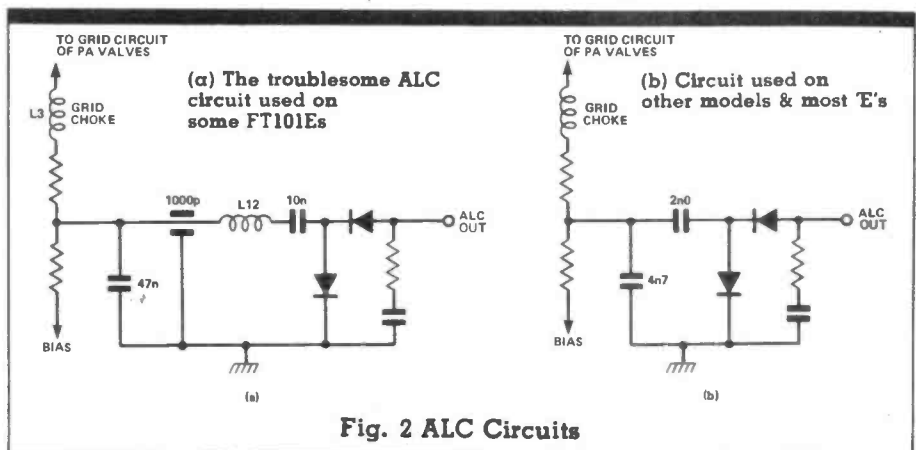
TO GRID CIRCUIT OF PA VALVES

L3

GRID CHOKE

(a) The troublesome ALC circuit used on some FT101Es

1000p

L12

10n

ALC OUT

47n

BIAS

(a)

TO GRID CIRCUIT OF PA VALVES

GRID CHOKE

(b) Circuit used on other models & most 'E's

2n0

ALC OUT

4n7

BIAS

(b)

Fig. 2 ALC Circuits